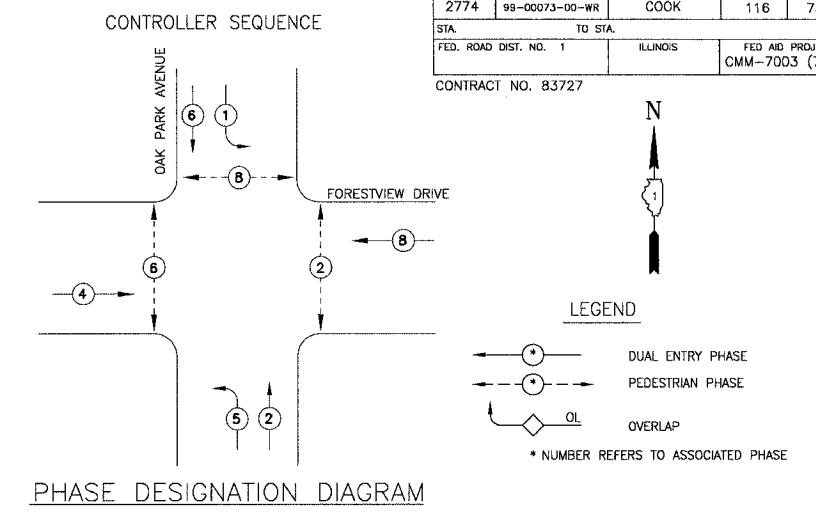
CONTROLLER SEQUENCE

| 2774 | 99-00073-00-WR | COOK | 116 | 7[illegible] |
|---|---|---|---|---|
| STA. | TO STA. | | | |
| FED. ROAD DIST. NO. 1 | | ILLINOIS | FED AID PROJ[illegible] CMM-7003 ([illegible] | |

CONTRACT NO. 83727

N

1

OAK PARK AVENUE

6 1

8

FORESTVIEW DRIVE

8

4

6

2

5 2

LEGEND

* DUAL ENTRY PHASE

* PEDESTRIAN PHASE

OL OVERLAP

* NUMBER REFERS TO ASSOCIATED PHASE

PHASE DESIGNATION DIAGRAM